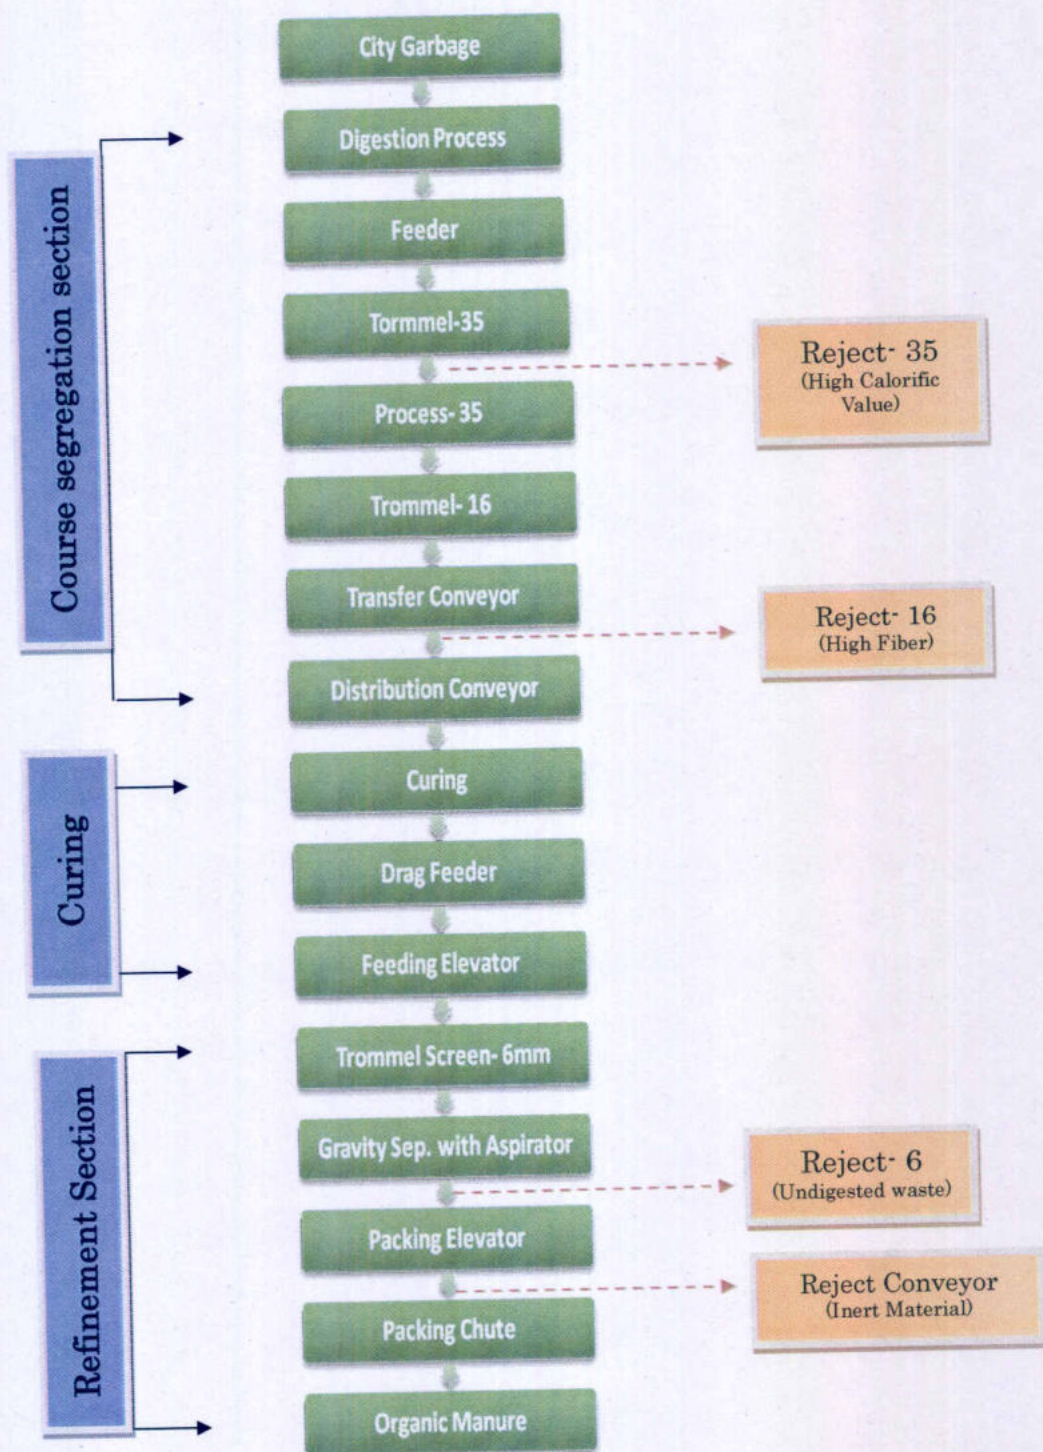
Course segregation section

City Garbage

Digestion Process

Feeder

Tormmel-35

Reject- 35
(High Calorific Value)

Process- 35

Trommel- 16

Transfer Conveyor

Reject- 16
(High Fiber)

Distribution Conveyor

Curing

Curing

Drag Feeder

Feeding Elevator

Refinement Section

Trommel Screen- 6mm

Gravity Sep. with Aspirator

Reject- 6
(Undigested waste)

Packing Elevator

Reject Conveyor
(Inert Material)

Packing Chute

Organic Manure